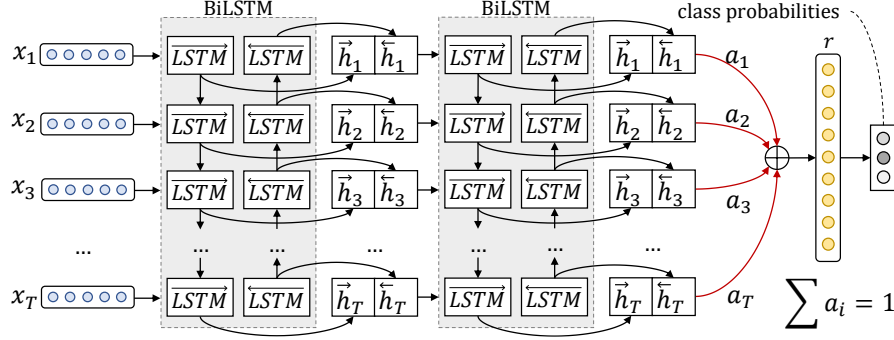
BiLSTM

BiLSTM

class probabilities

$x_1$ $\overrightarrow{LSTM}$ $\overleftarrow{LSTM}$ $\overrightarrow{h}_1$ $\overleftarrow{h}_1$ $\overrightarrow{LSTM}$ $\overleftarrow{LSTM}$ $\overrightarrow{h}_1$ $\overleftarrow{h}_1$ $a_1$

$x_2$ $\overrightarrow{LSTM}$ $\overleftarrow{LSTM}$ $\overrightarrow{h}_2$ $\overleftarrow{h}_2$ $\overrightarrow{LSTM}$ $\overleftarrow{LSTM}$ $\overrightarrow{h}_2$ $\overleftarrow{h}_2$ $a_2$

$x_3$ $\overrightarrow{LSTM}$ $\overleftarrow{LSTM}$ $\overrightarrow{h}_3$ $\overleftarrow{h}_3$ $\overrightarrow{LSTM}$ $\overleftarrow{LSTM}$ $\overrightarrow{h}_3$ $\overleftarrow{h}_3$ $a_3$

... ... ... ... ... ... ...

$x_T$ $\overrightarrow{LSTM}$ $\overleftarrow{LSTM}$ $\overrightarrow{h}_T$ $\overleftarrow{h}_T$ $\overrightarrow{LSTM}$ $\overleftarrow{LSTM}$ $\overrightarrow{h}_T$ $\overleftarrow{h}_T$ $a_T$

$r$

$\sum a_i = 1$